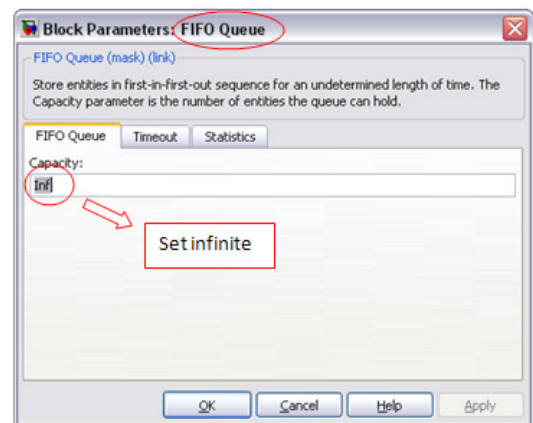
Block Parameters: FIFO Queue

FIFO Queue (mask) (link)

Store entities in first-in-first-out sequence for an undetermined length of time. The Capacity parameter is the number of entities the queue can hold.

FIFO Queue
Timeout
Statistics

Capacity:

Inf

Set infinite

OK
Cancel
Help
Apply